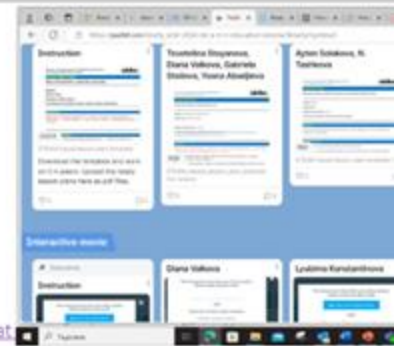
Instruction

Tsvetelina Stoyanova, Diana Valkova, Gabriela Stoilova, Yoana Aleksijeva

Ayten Solakova, N. Tsvetkova

Download the template and work on it in pairs. Upload the ready lesson plans here as pdf files.

Interactive movie

Instruction

Diana Valkova

Lyubima Konstantinova

Търсене